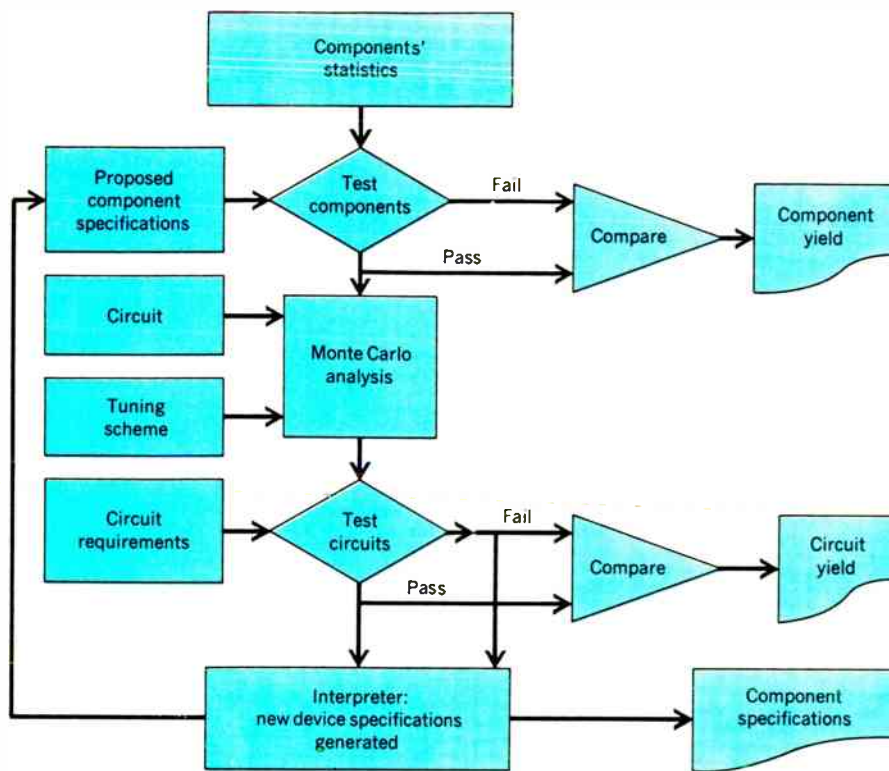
Components' statistics

Proposed component specifications

Test components

Fail

Pass

Compare

Component yield

Circuit

Monte Carlo analysis

Tuning scheme

Circuit requirements

Test circuits

Fail

Pass

Compare

Circuit yield

Interpreter: new device specifications generated

Component specifications